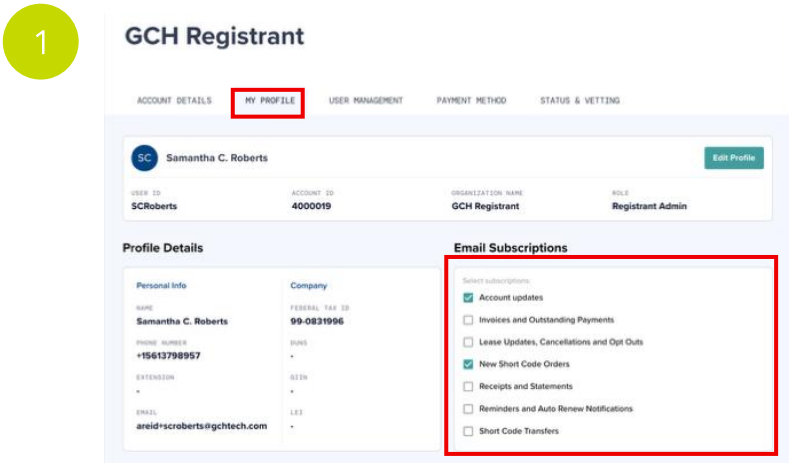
1

GCH Registrant

ACCOUNT DETAILS MY PROFILE USER MANAGEMENT PAYMENT METHOD STATUS & VETTING

SC Samantha C. Roberts

Edit Profile

| USER ID | ACCOUNT ID | ORGANIZATION NAME | ROLE |
|---|---|---|---|
| SCRoberts | 4000019 | GCH Registrant | Registrant Admin |

Profile Details

Personal Info

NAME
Samantha C. Roberts

PHONE NUMBER
+15613798957

EXTENSION
-

EMAIL
areid+scroberts@gchtech.com

Company

FEDERAL TAX ID
99-0831996

DUNS
-

GIIN
-

LEI
-

Email Subscriptions

Select subscriptions

Account updates

Invoices and Outstanding Payments

Lease Updates, Cancellations and Opt Outs

New Short Code Orders

Receipts and Statements

Reminders and Auto Renew Notifications

Short Code Transfers